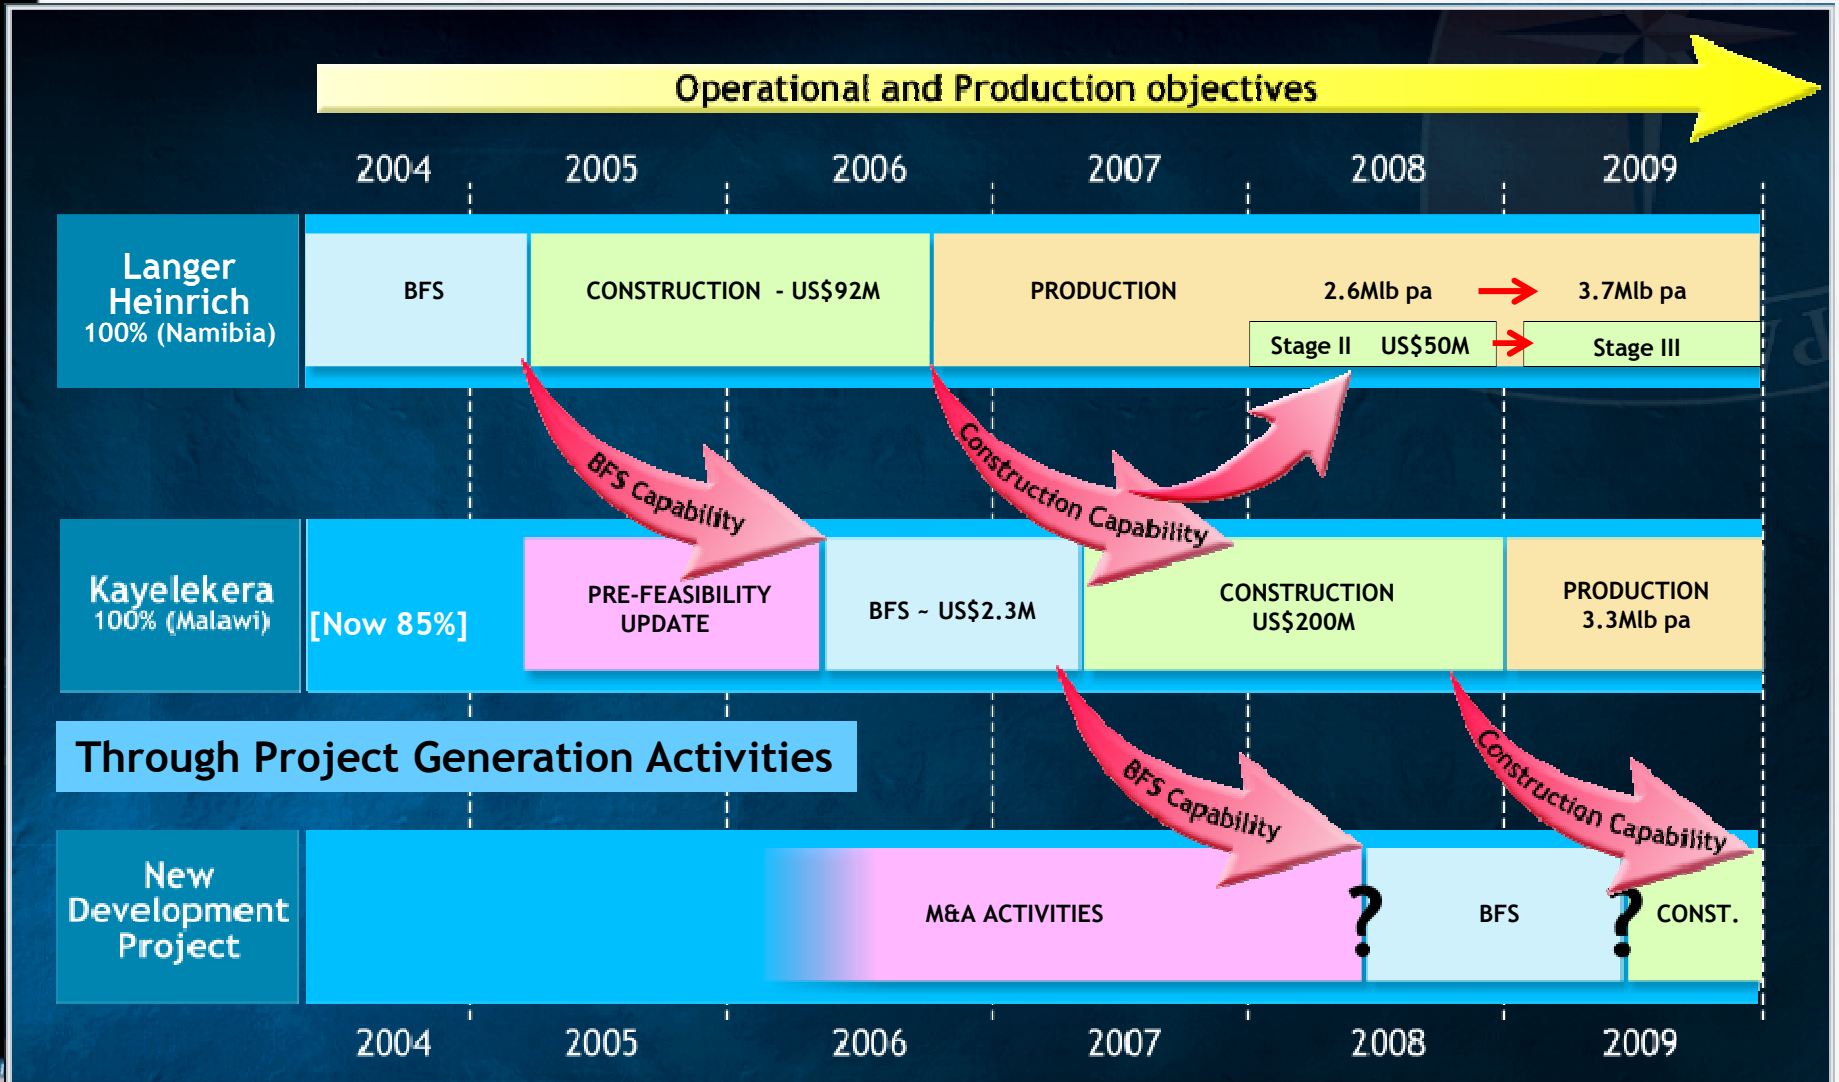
Operational and Production objectives

2004 2005 2006 2007 2008 2009

Langer Heinrich
100% (Namibia)

BFS

CONSTRUCTION - US$92M

PRODUCTION

2.6Mlb pa

3.7Mlb pa

Stage II US$50M

Stage III

BFS Capability

Construction Capability

Kayelekera
100% (Malawi)

[Now 85%]

PRE-FEASIBILITY UPDATE

BFS ~ US$2.3M

CONSTRUCTION US$200M

PRODUCTION 3.3Mlb pa

Through Project Generation Activities

BFS Capability

Construction Capability

New Development Project

M&A ACTIVITIES

?

BFS

?

CONST.

2004 2005 2006 2007 2008 2009